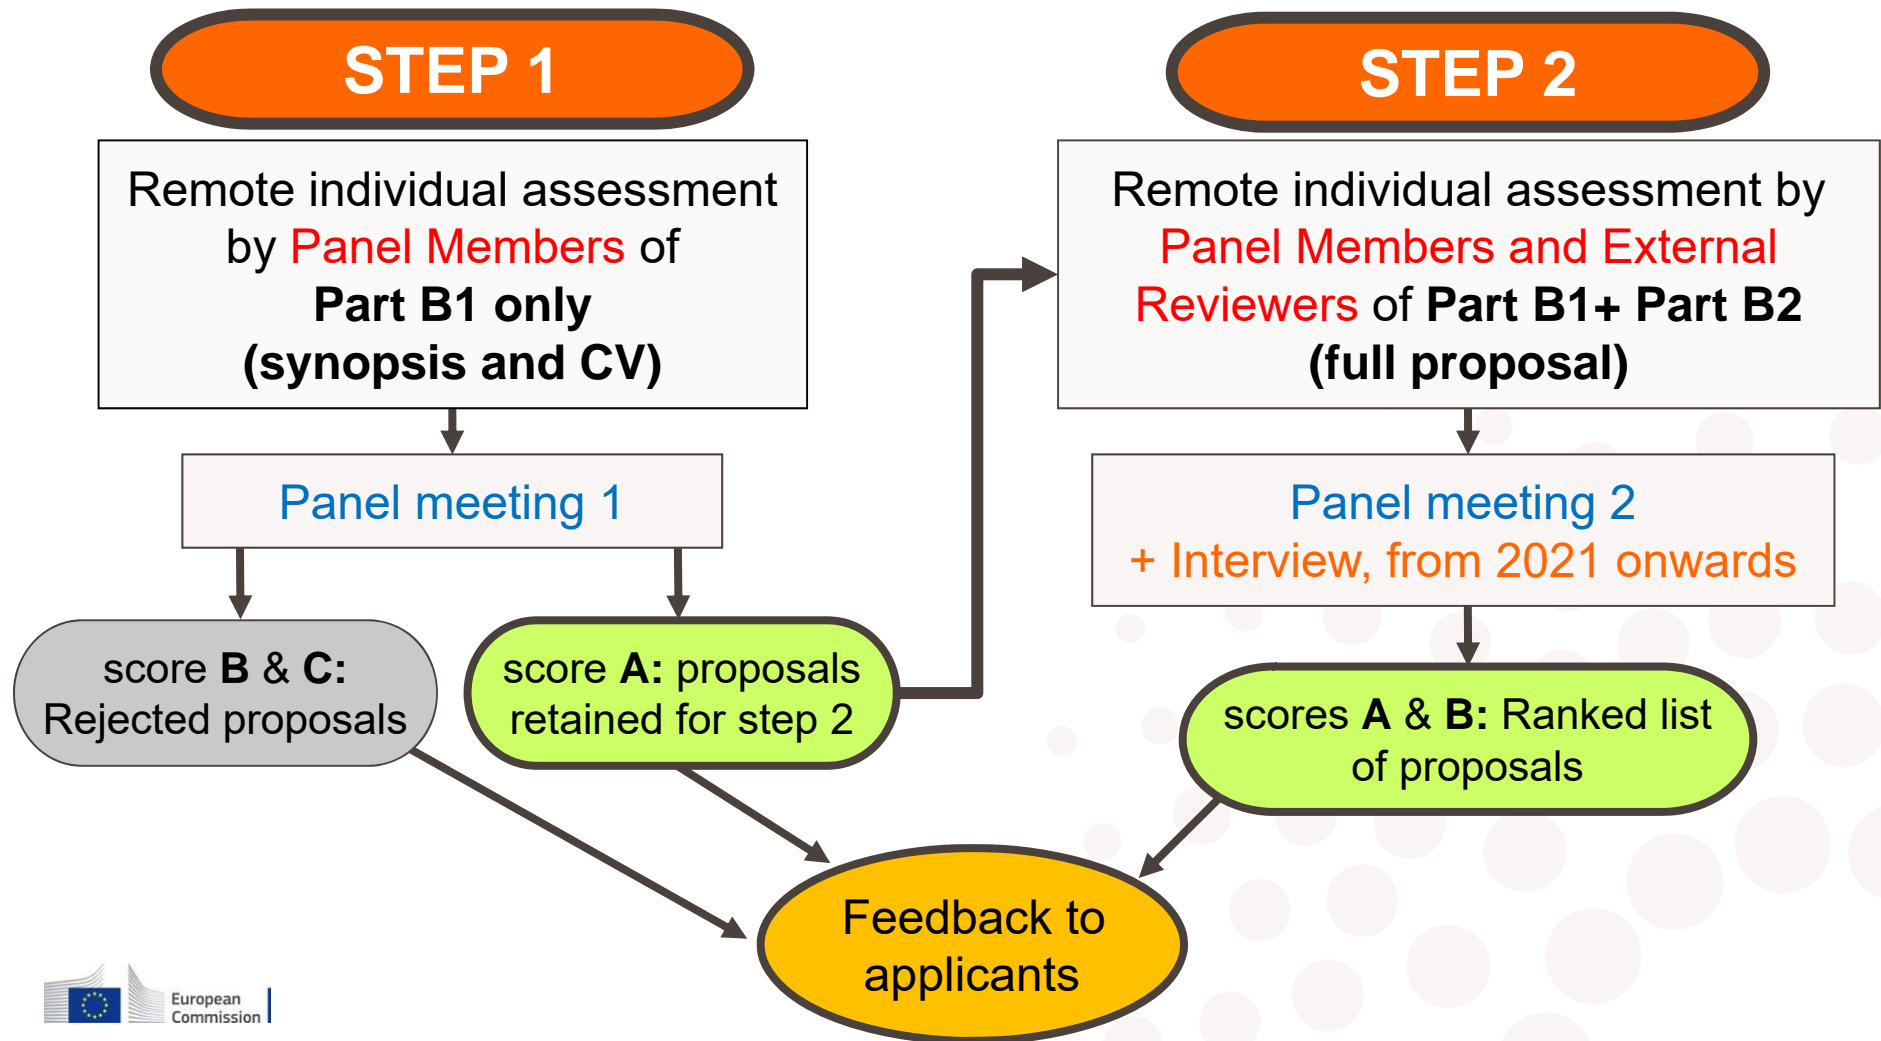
STEP 1

Remote individual assessment by Panel Members of Part B1 only (synopsis and CV)

Panel meeting 1

score B & C: Rejected proposals

score A: proposals retained for step 2

STEP 2

Remote individual assessment by Panel Members and External Reviewers of Part B1+ Part B2 (full proposal)

Panel meeting 2
+ Interview, from 2021 onwards

scores A & B: Ranked list of proposals

Feedback to applicants

European Commission